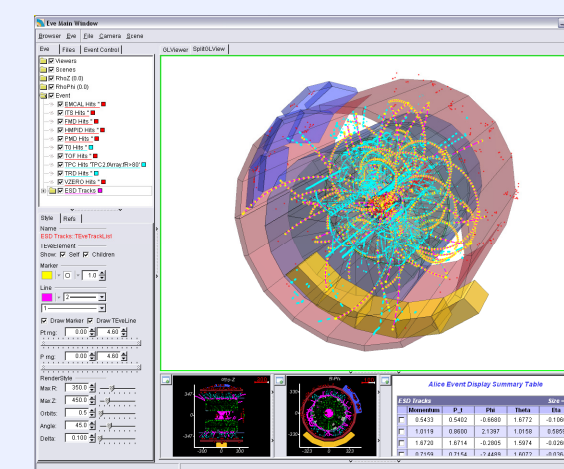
Eve Main Window

Browser Eve File Camera Scene

Eve Files Event Control

Viewers
Scenes
RhoZ (0.0)
RhoPhi (0.0)
Event
EMCAL Hits *
ITS Hits *
FMD Hits *
HMPID Hits *
PMD Hits *
T0 Hits *
TOF Hits *
TPC Hits TPC2 [Array fR<80]
TRD Hits *
VZERO Hits *
ESD Tracks

Style Refs

Name
ESD Tracks: TEveTrackList
TEveElement
Show: Self Children

Marker
1.0

Line
2
1

Draw Marker Draw TEveLine
Pt rng: 0.00 4.60
P rng: 0.00 4.60

RenderStyle
Max R: 350.0
Max Z: 450.0
Orbits: 0.5
Angle: 45.0
Delta: 0.100

GLViewer SplitGLView

Rho-Z
R-Phi

Alice Event Display Summary Table

ESD Tracks Size =

| | Momentum | P_t | Phi | Theta | Eta |
|---|---|---|---|---|---|
| | 0.5433 | 0.5402 | -0.6680 | 1.6772 | -0.106 |
| | 1.0119 | 0.8600 | 2.1397 | 1.0158 | 0.585 |
| | 1.6720 | 1.6714 | -0.2805 | 1.5974 | -0.026 |
| | 0.7159 | 0.7154 | -1.4829 | 1.6077 | -0.037 |